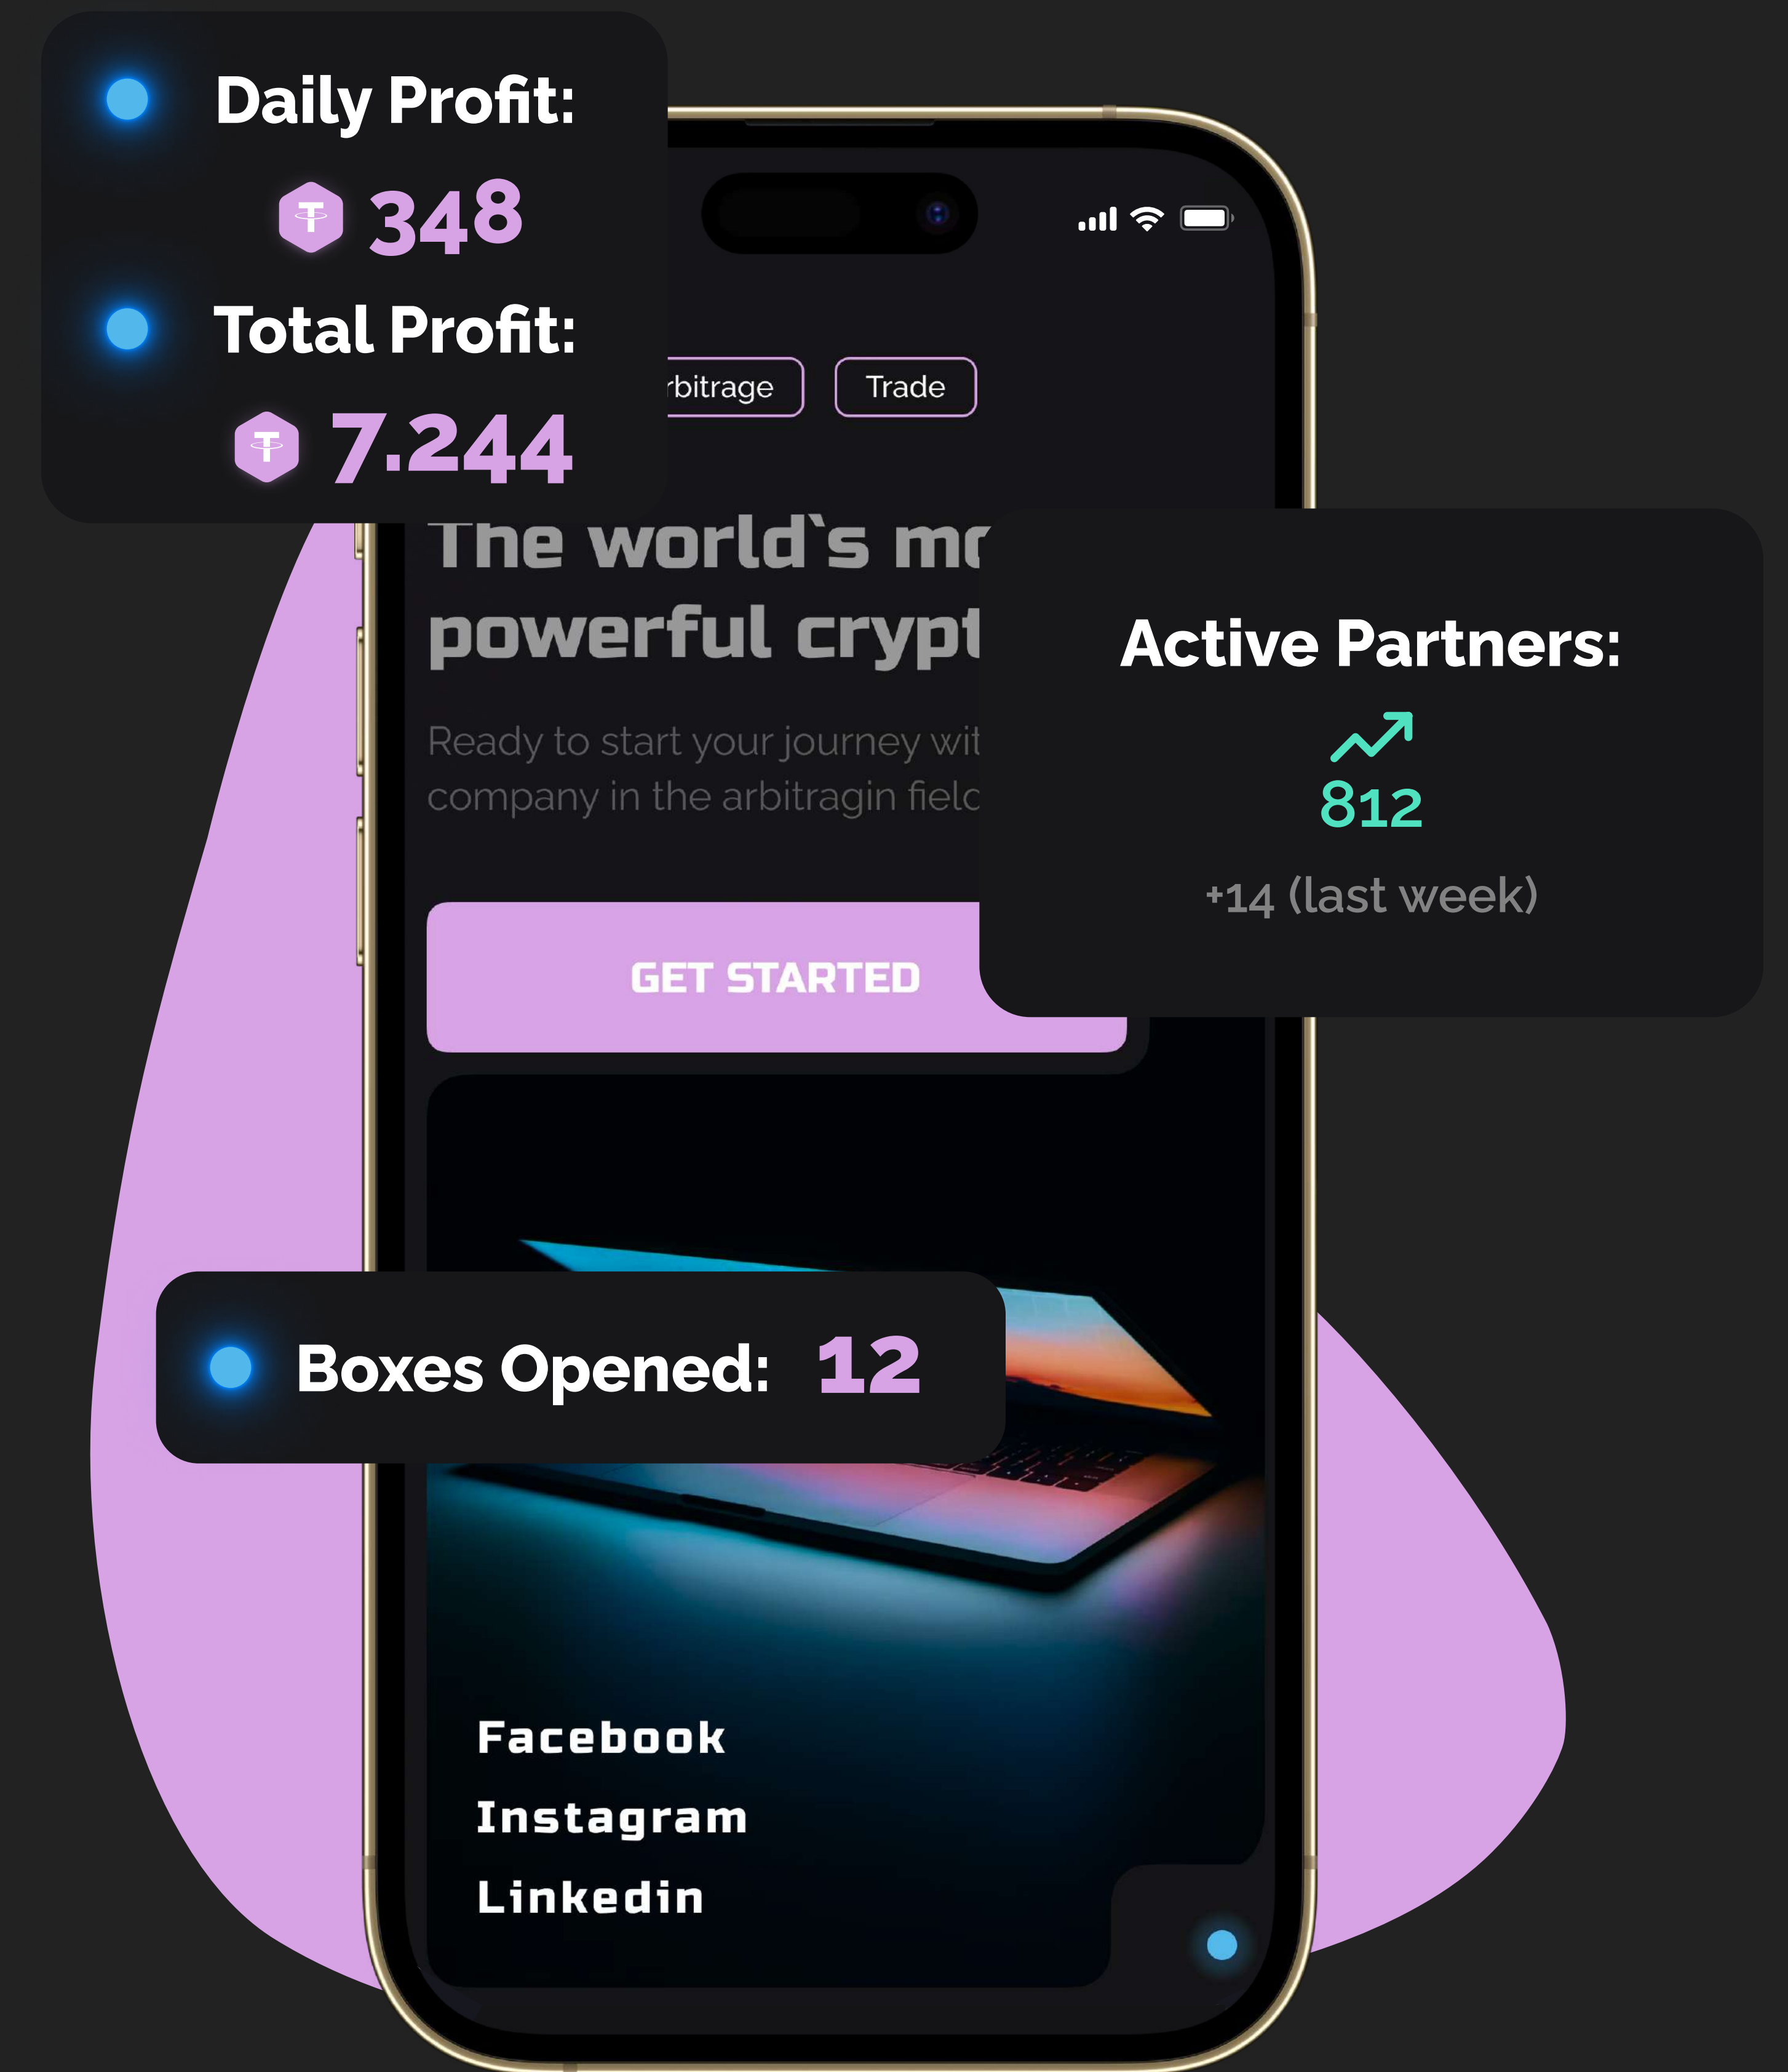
Daily Profit:

348

Total Profit:

7.244

rbitrage

Trade

The world`s mo

powerful crypt

Ready to start your journey wit company in the arbitragin fielc

GET STARTED

Active Partners:

812

+14 (last week)

Boxes Opened: 12

Facebook

Instagram

Linkedin